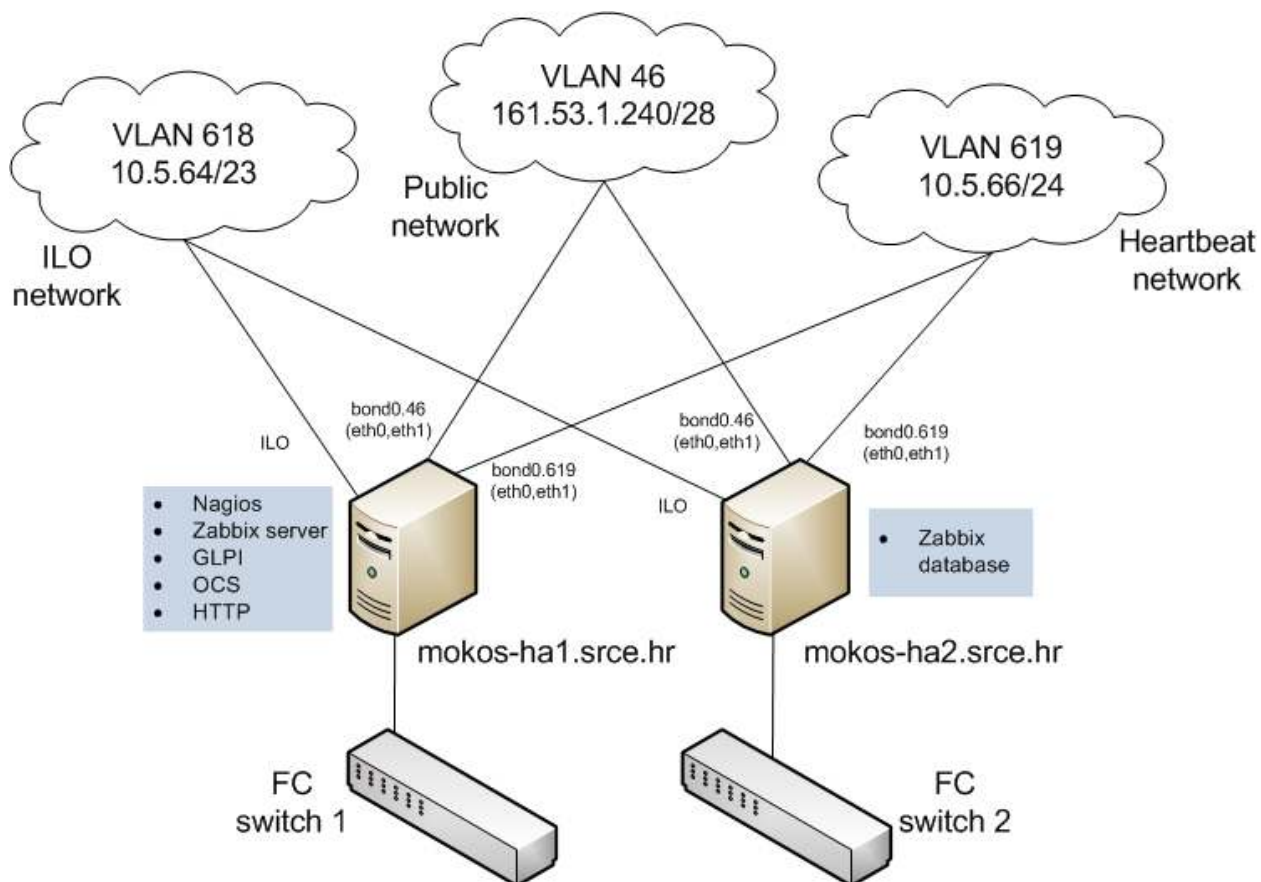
VLAN 618
10.5.64/23

VLAN 46
161.53.1.240/28

VLAN 619
10.5.66/24

Public network

ILO network

Heartbeat network

ILO

bond0.46
(eth0,eth1)

bond0.619
(eth0,eth1)

bond0.46
(eth0,eth1)

bond0.619
(eth0,eth1)

ILO

- Nagios
- Zabbix server
- GLPI
- OCS
- HTTP

- Zabbix database

mokos-ha1.srce.hr

mokos-ha2.srce.hr

FC
switch 1

FC
switch 2